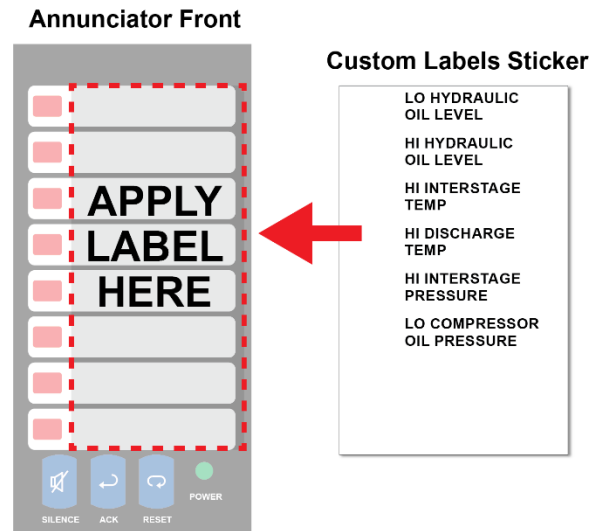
Annunciator Front

APPLY LABEL HERE

SILENCE ACK RESET POWER

Custom Labels Sticker

LO HYDRAULIC OIL LEVEL

HI HYDRAULIC OIL LEVEL

HI INTERSTAGE TEMP

HI DISCHARGE TEMP

HI INTERSTAGE PRESSURE

LO COMPRESSOR OIL PRESSURE